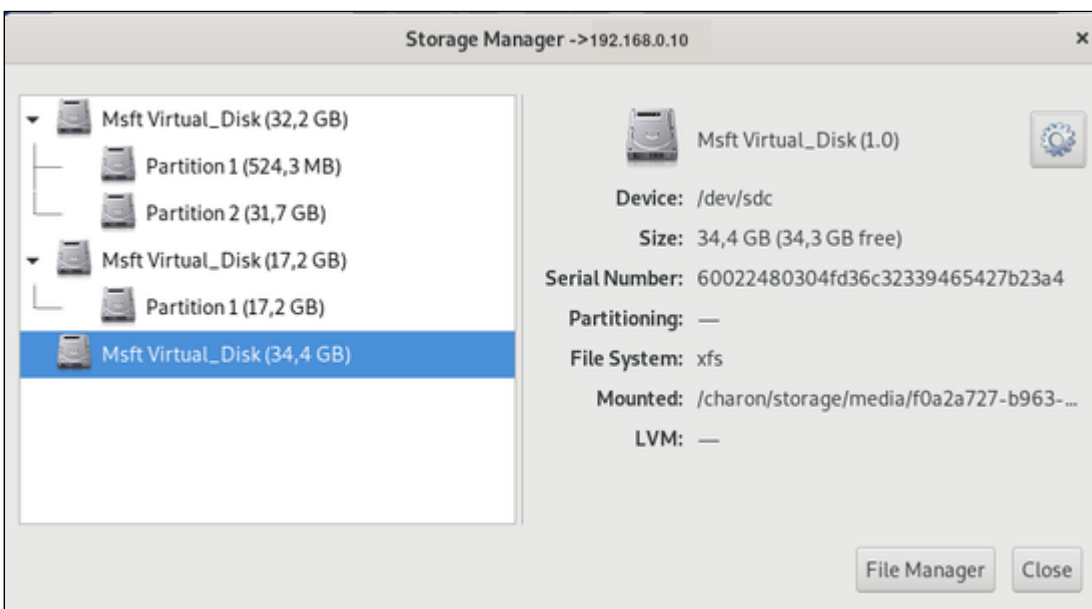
Storage Manager ->192.168.0.10 ×

Msft Virtual_Disk (32,2 GB)
Partition 1 (524,3 MB)
Partition 2 (31,7 GB)
Msft Virtual_Disk (17,2 GB)
Partition 1 (17,2 GB)
Msft Virtual_Disk (34,4 GB)

Msft Virtual_Disk (1.0)

Device: /dev/sdc
Size: 34,4 GB (34,3 GB free)
Serial Number: 60022480304fd36c32339465427b23a4
Partitioning: —
File System: xfs
Mounted: /charon/storage/media/f0a2a727-b963-...
LVM: —

File Manager
Close